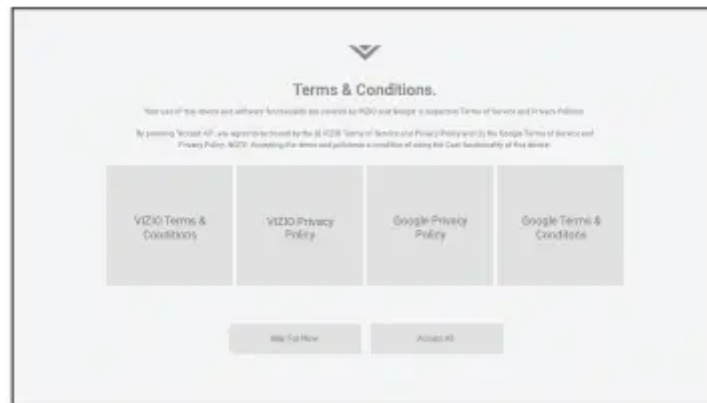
Terms & Conditions.

Your use of this device and software functionality are covered by VIZIO and Google's respective Terms of Service and Privacy Policies.

By pressing "Accept All", you agree to be bound by the (i) VIZIO Terms of Service and Privacy Policy and (ii) the Google Terms of Service and Privacy Policy. NOTE: Accepting the terms and policies is a condition of using the Cast functionality of this device.

VIZIO Terms & Conditions

VIZIO Privacy Policy

Google Privacy Policy

Google Terms & Conditions

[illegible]

Accept All